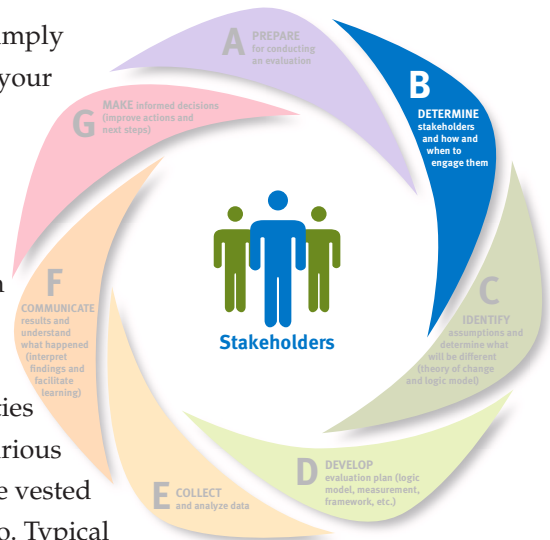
mply
your

n

ties
rious
e vested
p. Typical

A PREPARE for conducting an evaluation

B DETERMINE stakeholders and how and when to engage them

C IDENTIFY assumptions and determine what will be different (theory of change and logic model)

D DEVELOP evaluation plan (logic model, measurement, framework, etc.)

E COLLECT and analyze data

F COMMUNICATE results and understand what happened (interpret findings and facilitate learning)

G MAKE informed decisions (improve actions and next steps)

Stakeholders